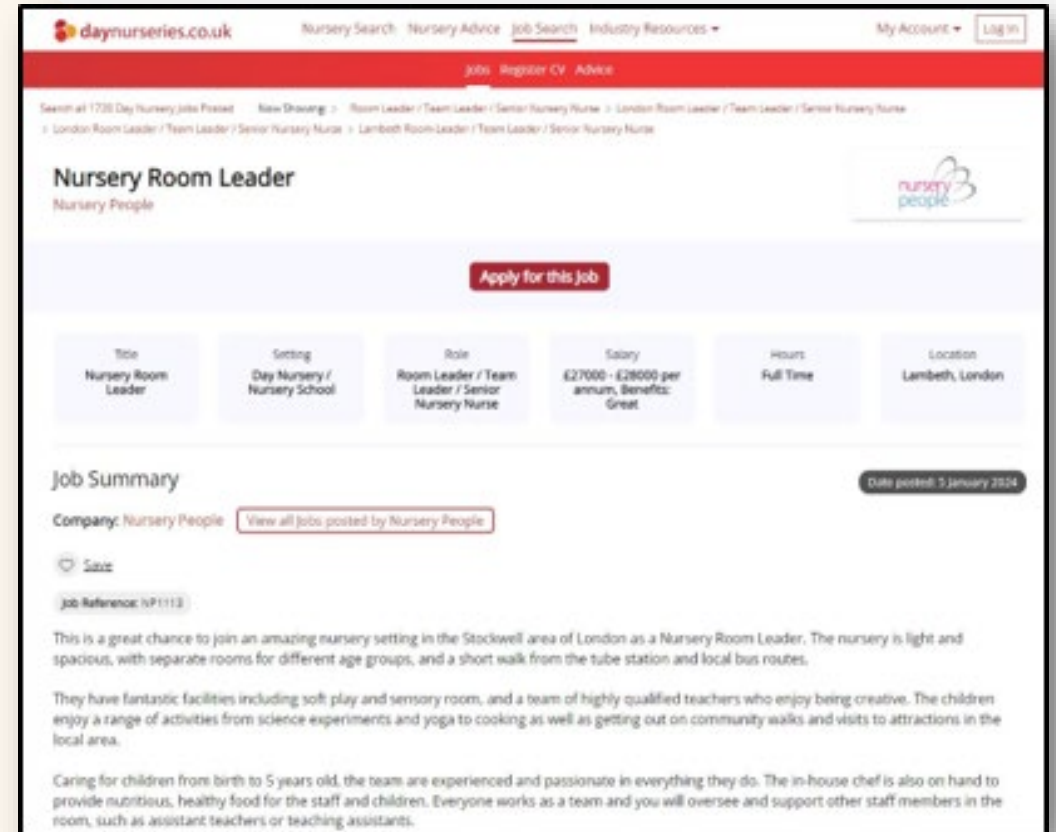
daynurseries.co.uk Nursery Search Nursery Advice Job Search Industry Resources ▾ My Account ▾ Log in

Jobs Register CV Advice

Search all 1720 Day Nursery Jobs Posted Now Showing: > Room Leader / Team Leader / Senior Nursery Nurse > London Room Leader / Team Leader / Senior Nursery Nurse > London Room Leader / Team Leader / Senior Nursery Nurse > Lambeth Room Leader / Team Leader / Senior Nursery Nurse

Nursery Room Leader
Nursery People

nursery people

Apply for this Job

| Title | Setting | Role | Salary | Hours | Location |
|---|---|---|---|---|---|
| Nursery Room Leader | Day Nursery / Nursery School | Room Leader / Team Leader / Senior Nursery Nurse | £27000 - £28000 per annum, Benefits: Great | Full Time | Lambeth, London |

Job Summary

Date posted: 5 January 2024

Company: Nursery People View all Jobs posted by Nursery People

Save

Job Reference: NP1113

This is a great chance to join an amazing nursery setting in the Stockwell area of London as a Nursery Room Leader. The nursery is light and spacious, with separate rooms for different age groups, and a short walk from the tube station and local bus routes.

They have fantastic facilities including soft play and sensory room, and a team of highly qualified teachers who enjoy being creative. The children enjoy a range of activities from science experiments and yoga to cooking as well as getting out on community walks and visits to attractions in the local area.

Caring for children from birth to 5 years old, the team are experienced and passionate in everything they do. The in-house chef is also on hand to provide nutritious, healthy food for the staff and children. Everyone works as a team and you will oversee and support other staff members in the room, such as assistant teachers or teaching assistants.